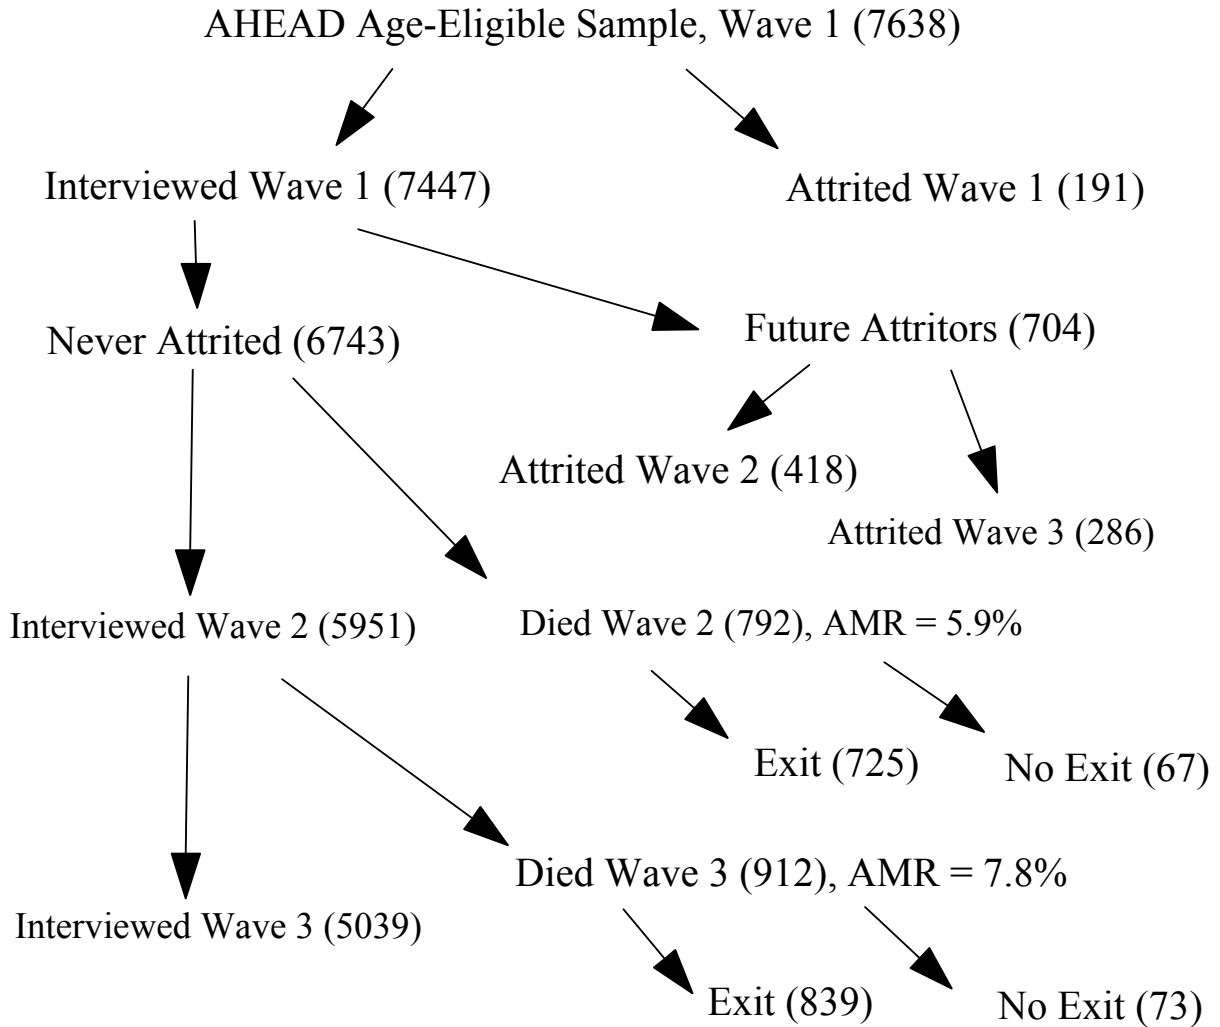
AHEAD Age-Eligible Sample, Wave 1 (7638)

Interviewed Wave 1 (7447)

Attrited Wave 1 (191)

Never Attrited (6743)

Future Attritors (704)

Attrited Wave 2 (418)

Attrited Wave 3 (286)

Interviewed Wave 2 (5951)

Died Wave 2 (792), AMR = 5.9%

Exit (725)

No Exit (67)

Died Wave 3 (912), AMR = 7.8%

Interviewed Wave 3 (5039)

Exit (839)

No Exit (73)